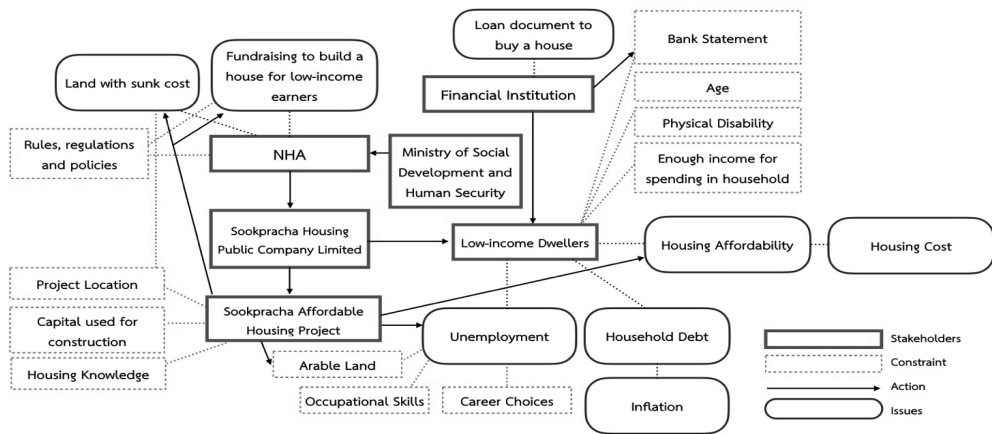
Loan document to buy a house

Bank Statement

Fundraising to build a house for low-income earners

Land with sunk cost

Financial Institution

Age

Physical Disability

Rules, regulations and policies

NHA

Ministry of Social Development and Human Security

Enough income for spending in household

Sookpracha Housing Public Company Limited

Low-income Dwellers

Housing Affordability

Housing Cost

Project Location

Sookpracha Affordable Housing Project

Capital used for construction

Unemployment

Household Debt

Stakeholders

Constraint

Housing Knowledge

Arable Land

Action

Occupational Skills

Career Choices

Inflation

Issues